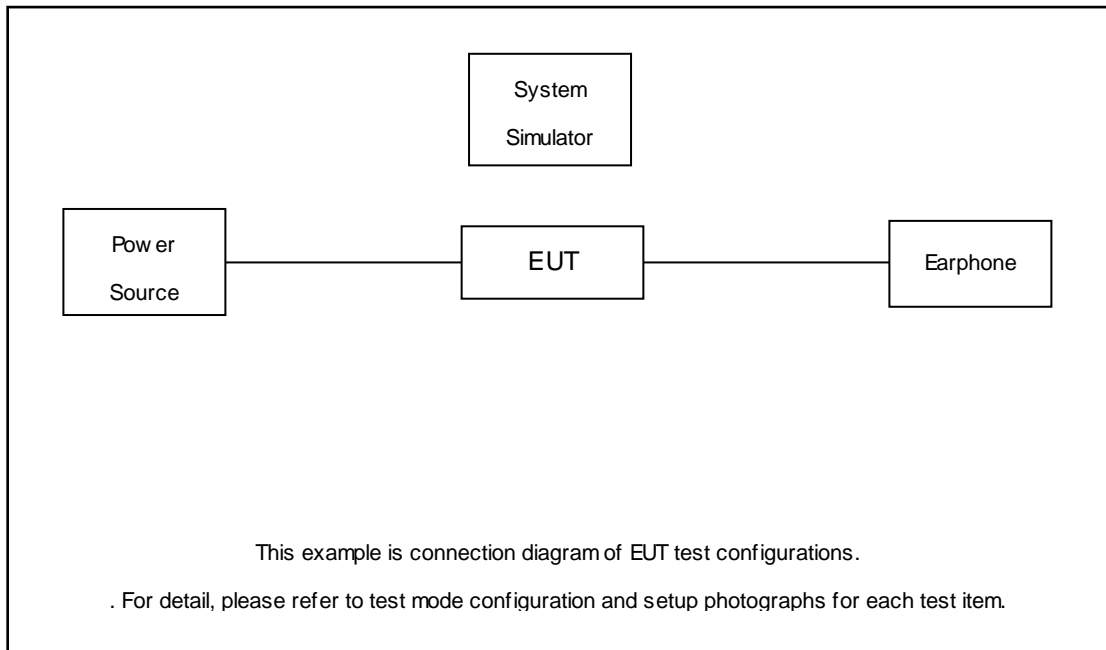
System Simulator

Pow er Source

EUT

Earphone

This example is connection diagram of EUT test configurations.

. For detail, please refer to test mode configuration and setup photographs for each test item.